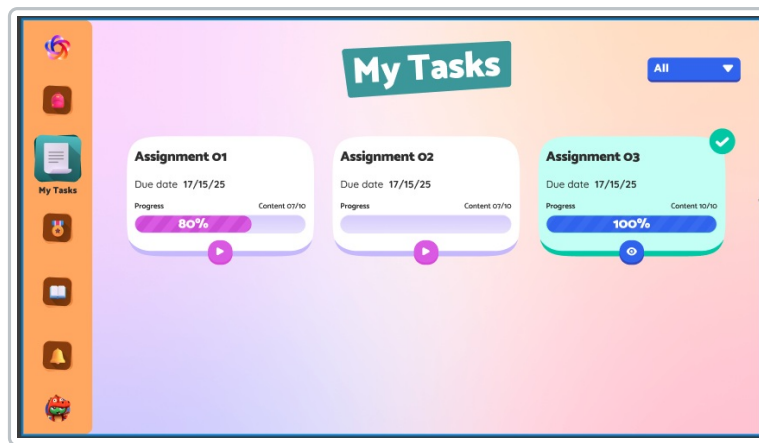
My Tasks

My Tasks

All

Assignment 01
Due date 17/15/25
Progress Content 07/10
80%

Assignment 02
Due date 17/15/25
Progress Content 07/10

Assignment 03
Due date 17/15/25
Progress Content 10/10
100%